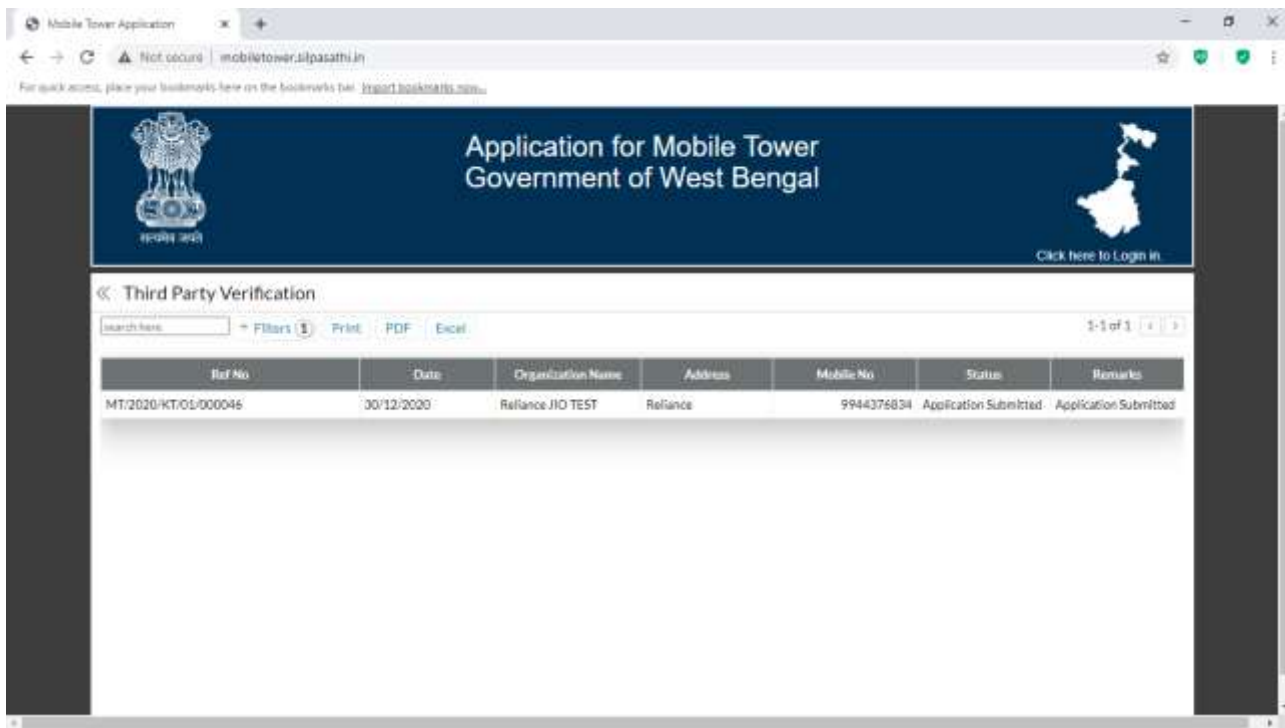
Mobile Tower Application

Not secure | mobiletower.silpasathi.in

For quick access, place your bookmarks here on the bookmarks bar. Import bookmarks now...

सत्यमेव जयते

Application for Mobile Tower
Government of West Bengal

Click here to Login in

« Third Party Verification

search here

Filters 1 Print PDF Excel

1-1 of 1

| Ref No | Date | Organization Name | Address | Mobile No | Status | Remarks |
|---|---|---|---|---|---|---|
| MT/2020/KT/01/000046 | 30/12/2020 | Reliance JIO TEST | Reliance | 9944376834 | Application Submitted | Application Submitted |